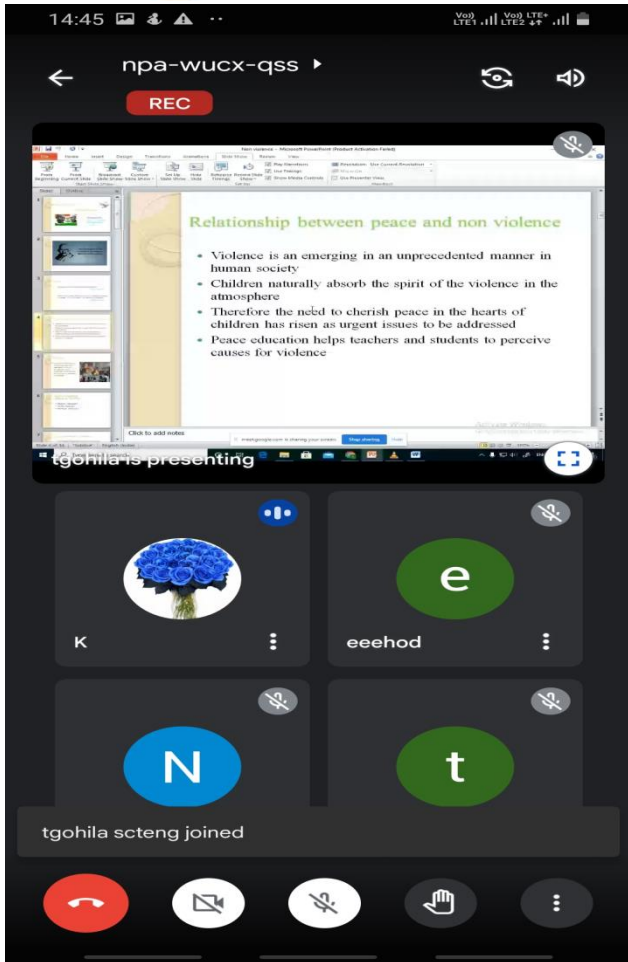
14:45

Vo) LTE1 Vo) LTE+ LTE2

npa-wucx-qss

REC

Non violence - Microsoft PowerPoint (Product Activation Failed)

Relationship between peace and non violence

- Violence is an emerging in an unprecedented manner in human society
- Children naturally absorb the spirit of the violence in the atmosphere
- Therefore the need to cherish peace in the hearts of children has risen as urgent issues to be addressed
- Peace education helps teachers and students to perceive causes for violence

Click to add notes

meet.google.com is sharing your screen. Stop sharing Hide

tgohila is presenting

K

e

eeehod

N

t

tgohila scteng joined